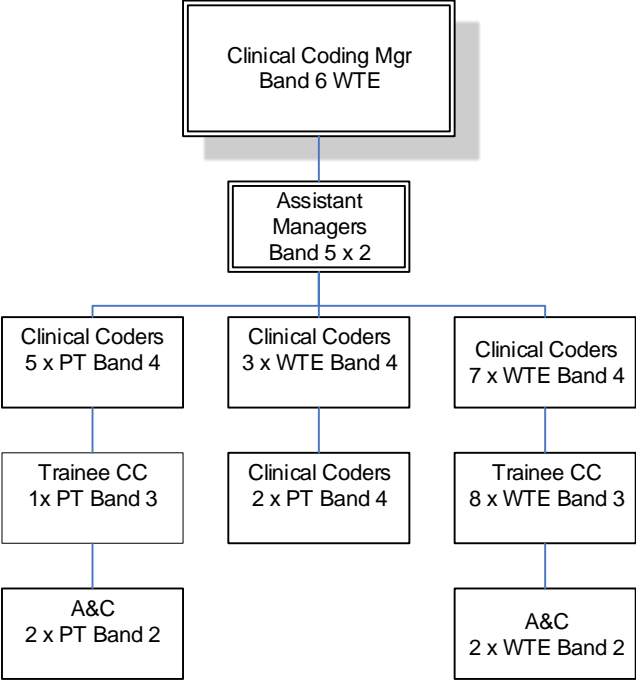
Clinical Coding Mgr
Band 6 WTE

Assistant
Managers
Band 5 x 2

Clinical Coders
5 x PT Band 4

Trainee CC
1x PT Band 3

A&C
2 x PT Band 2

Clinical Coders
3 x WTE Band 4

Clinical Coders
2 x PT Band 4

Clinical Coders
7 x WTE Band 4

Trainee CC
8 x WTE Band 3

A&C
2 x WTE Band 2